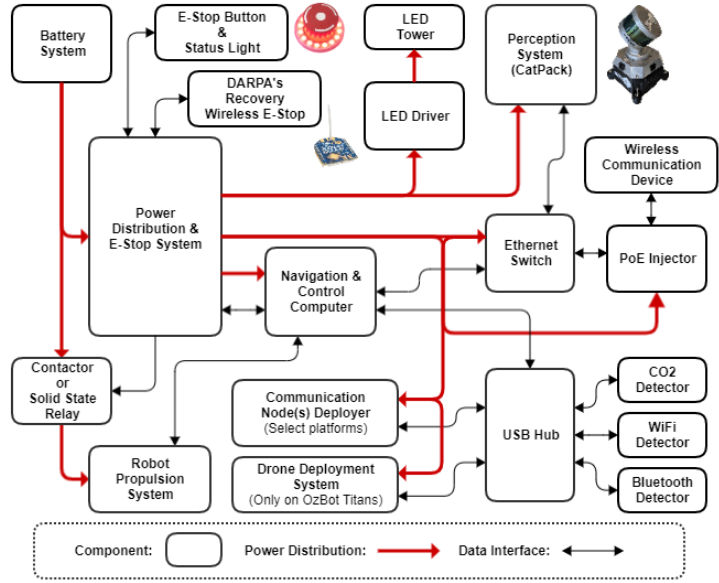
Battery System

E-Stop Button & Status Light

DARPA's Recovery Wireless E-Stop

LED Tower

LED Driver

Perception System (CatPack)

Wireless Communication Device

Power Distribution & E-Stop System

Ethernet Switch

PoE Injector

Navigation & Control Computer

Contactor or Solid State Relay

Communication Node(s) Deployer (Select platforms)

USB Hub

CO2 Detector

WiFi Detector

Robot Propulsion System

Drone Deployment System (Only on OzBot Titans)

Bluetooth Detector

Component: Power Distribution: Data Interface: